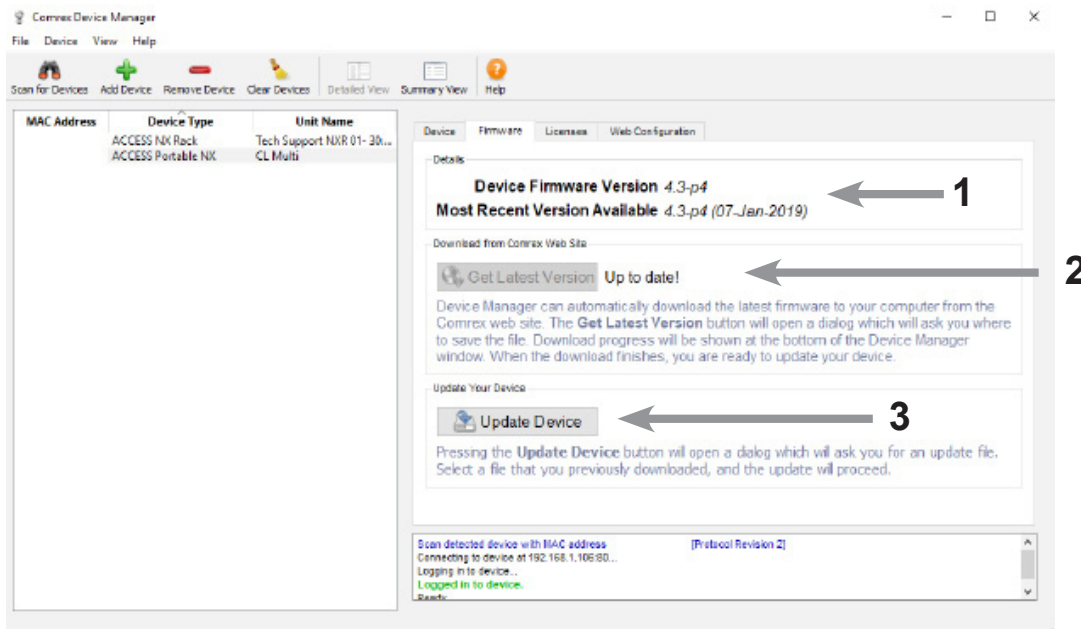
Comrex Device Manager

File Device View Help

Scan for Devices Add Device Remove Device Clear Devices Detailed View Summary View Help

| MAC Address | Device Type | Unit Name |
|---|---|---|
| | ACCESS NX Rack | Tech Support NXR 01- 30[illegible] |
| | ACCESS Portable NX | CL Multi |

Device Firmware Licenses Web Configuration

Details

Device Firmware Version 4.3-p4
Most Recent Version Available 4.3-p4 (07-Jan-2019)

1

Download from Comrex Web Site

Get Latest Version Up to date!

2

Device Manager can automatically download the latest firmware to your computer from the Comrex web site. The Get Latest Version button will open a dialog which will ask you where to save the file. Download progress will be shown at the bottom of the Device Manager window. When the download finishes, you are ready to update your device.

Update Your Device

Update Device

3

Pressing the Update Device button will open a dialog which will ask you for an update file. Select a file that you previously downloaded, and the update will proceed.

Scan detected device with MAC address [Protocol Revision 2]
Connecting to device at 192.168.1.106:80...
Logging in to device...
Logged in to device.
Ready